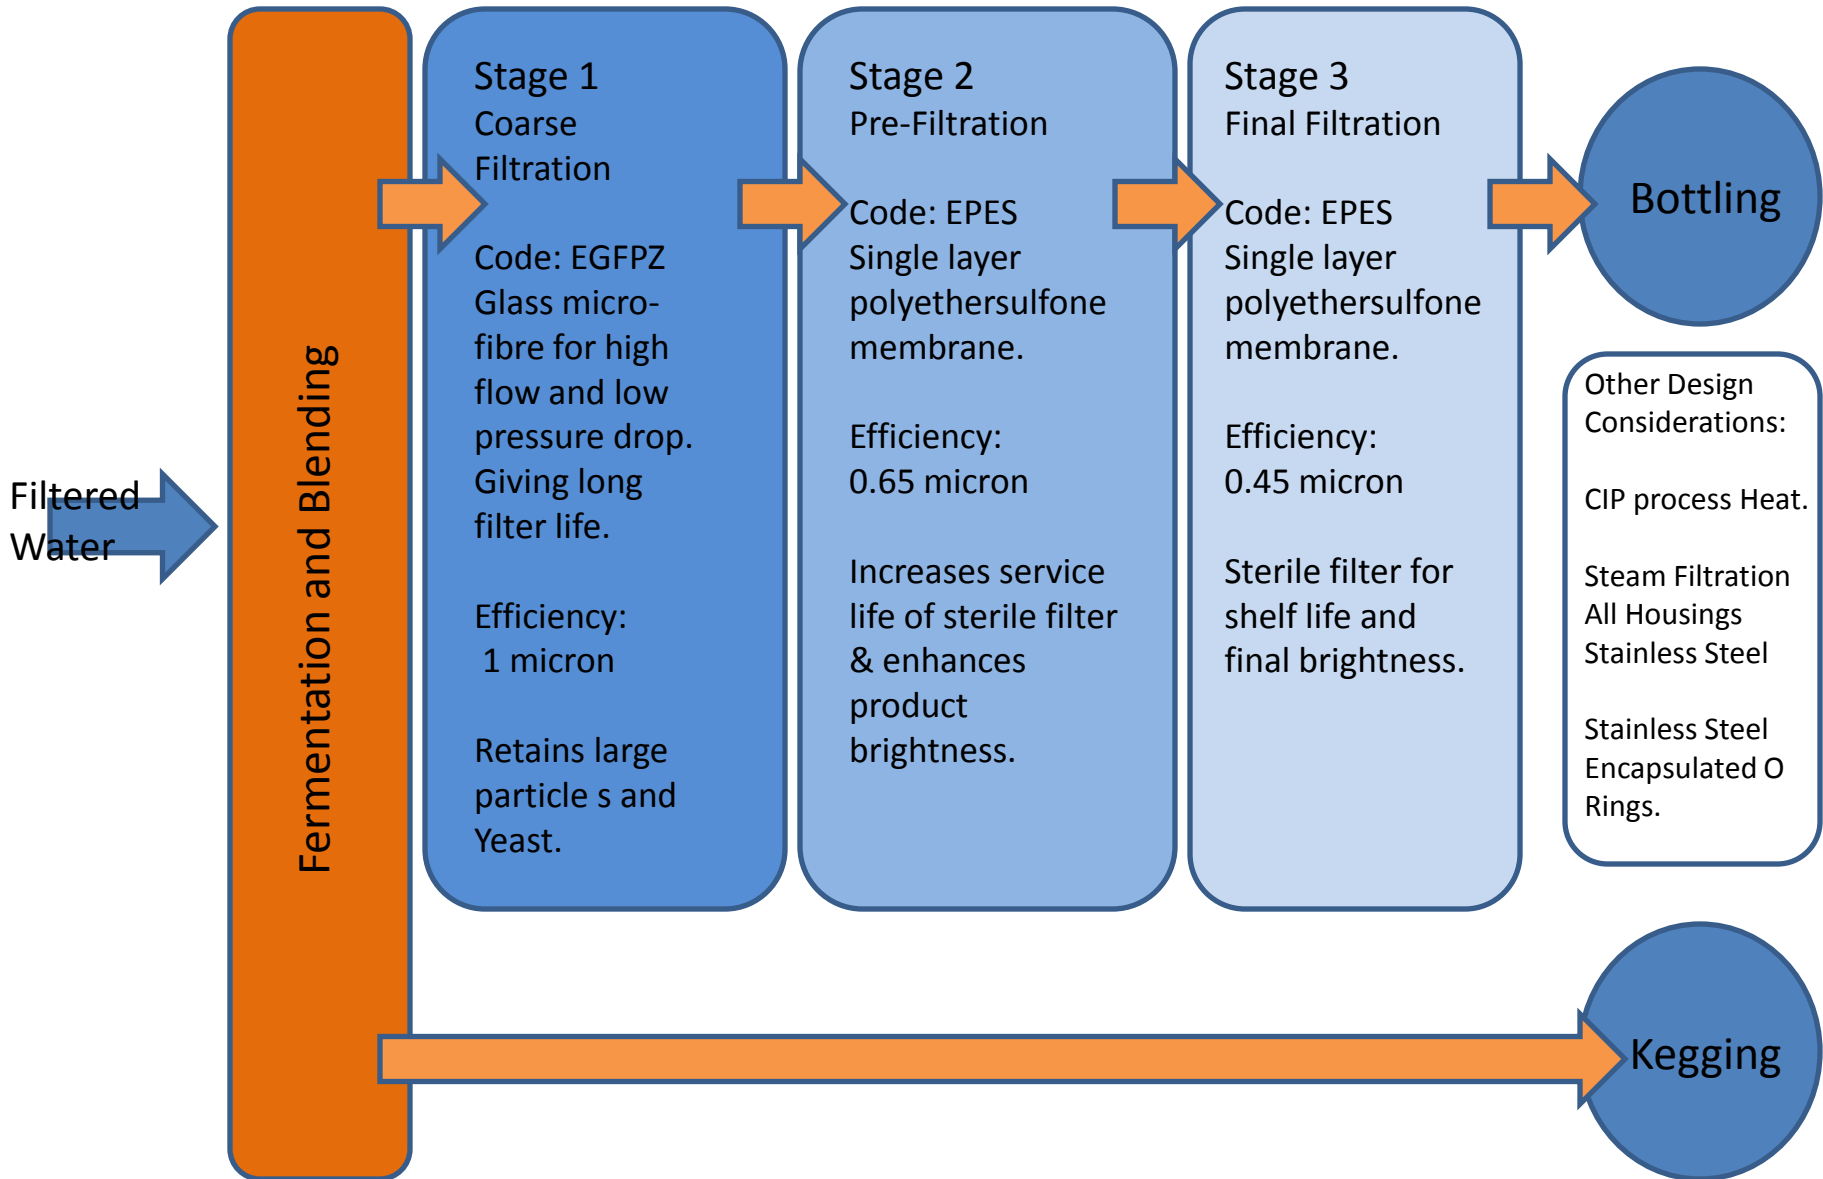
Filtered Water

Fermentation and Blending

Stage 1
Coarse Filtration

Code: EGFPZ
Glass microfibre for high flow and low pressure drop. Giving long filter life.

Efficiency:
1 micron

Retains large particle s and Yeast.

Stage 2
Pre-Filtration

Code: EPES
Single layer polyethersulfone membrane.

Efficiency:
0.65 micron

Increases service life of sterile filter & enhances product brightness.

Stage 3
Final Filtration

Code: EPES
Single layer polyethersulfone membrane.

Efficiency:
0.45 micron

Sterile filter for shelf life and final brightness.

Bottling

Other Design Considerations:

CIP process Heat.

Steam Filtration
All Housings
Stainless Steel

Stainless Steel
Encapsulated O
Rings.

Kegging